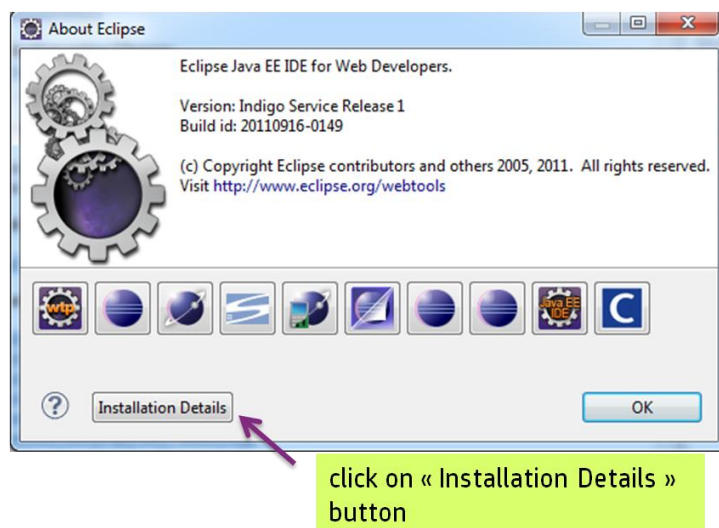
About Eclipse

Eclipse Java EE IDE for Web Developers.

Version: Indigo Service Release 1
Build id: 20110916-0149

(c) Copyright Eclipse contributors and others 2005, 2011. All rights reserved.
Visit http://www.eclipse.org/webtools

wtp

Java EE IDE

C

Installation Details

OK

click on « Installation Details » button